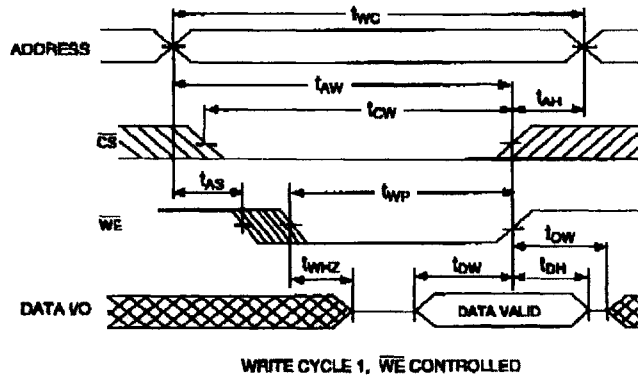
$t_{WC}$

ADDRESS

$t_{AW}$

$t_{CW}$

$t_{AH}$

$\overline{CS}$

$t_{AS}$

$t_{WP}$

$\overline{WE}$

$t_{OW}$

$t_{WHZ}$

$t_{DW}$

$t_{DH}$

DATA I/O

DATA VALID

WRITE CYCLE 1, $\overline{WE}$ CONTROLLED